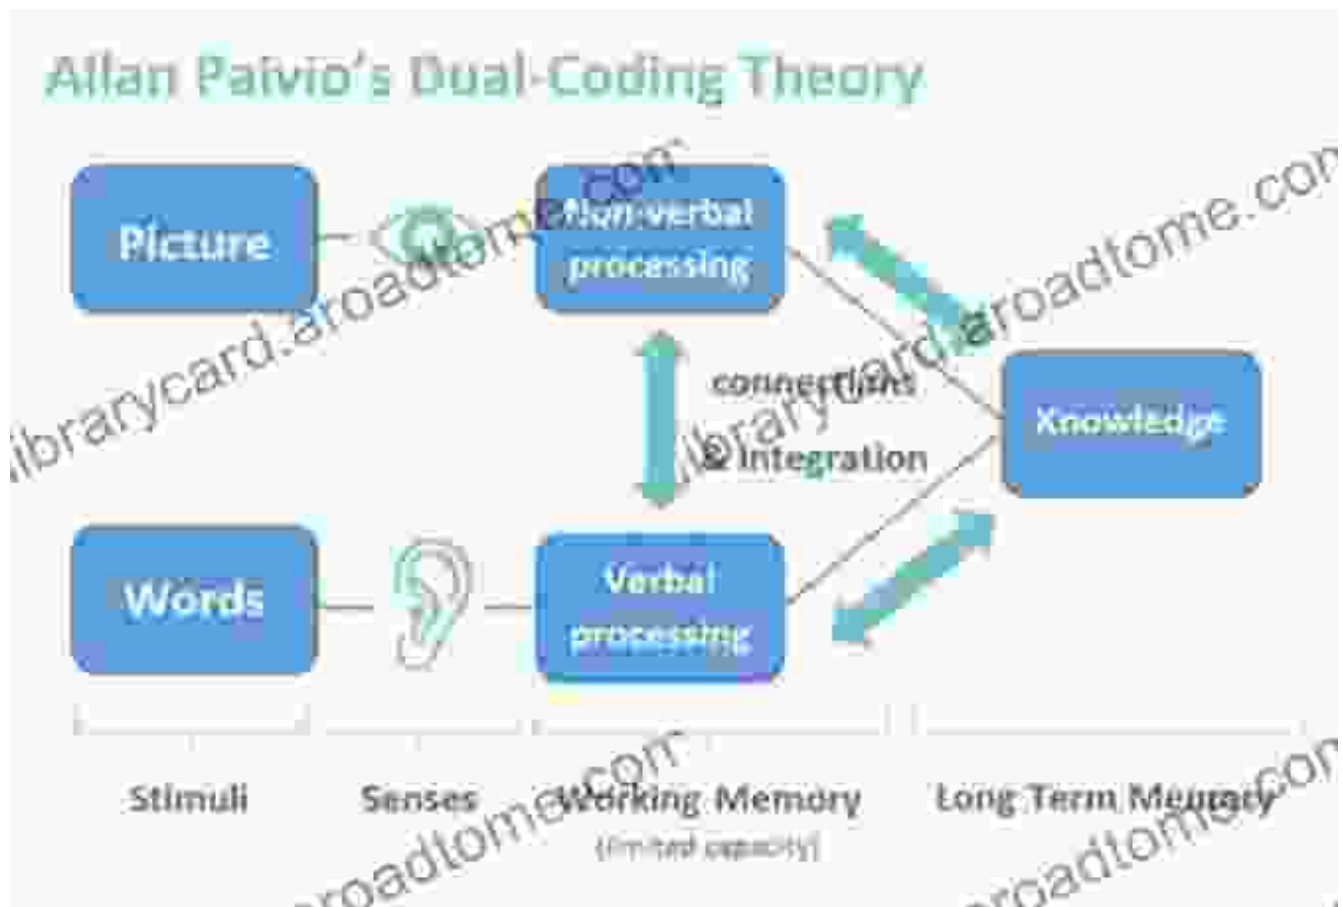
Allan Paivio's Dual-Coding Theory

Picture

Non-verbal processing

connections & integration

Knowledge

Words

Verbal processing

Stimuli

Senses

Working Memory
(limited capacity)

Long Term Memory

libraryCard.aroadtome.com
libraryCard.aroadtome.com
aroadtome.com
aroadtome.com